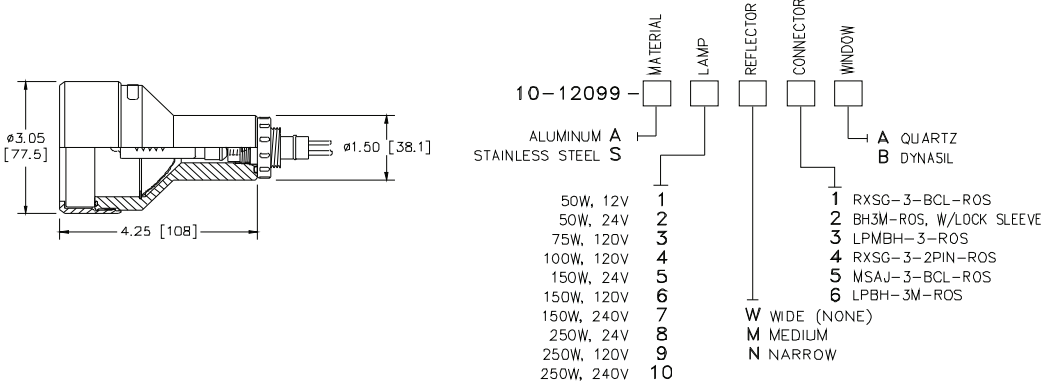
ø3.05 [77.5]

ø1.50 [38.1]

4.25 [108]

MATERIAL LAMP REFLECTOR CONNECTOR WINDOW

10–12099 –

ALUMINUM A
STAINLESS STEEL S

A QUARTZ
B DYNASIL

50W, 12V 1
50W, 24V 2
75W, 120V 3
100W, 120V 4
150W, 24V 5
150W, 120V 6
150W, 240V 7
250W, 24V 8
250W, 120V 9
250W, 240V 10

W WIDE (NONE)
M MEDIUM
N NARROW

1 RXSG–3–BCL–ROS
2 BH3M–ROS, W/LOCK SLEEVE
3 LPMBH–3–ROS
4 RXSG–3–2PIN–ROS
5 MSAJ–3–BCL–ROS
6 LPBH–3M–ROS